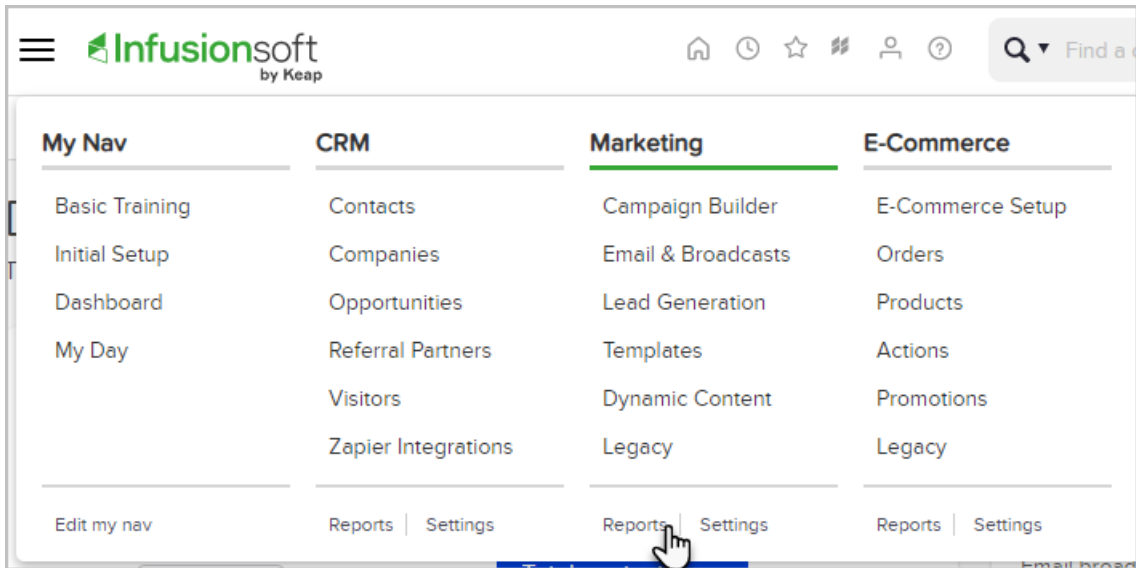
Infusionsoft by Keap

Find a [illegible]

My Nav
Basic Training
Initial Setup
Dashboard
My Day
Edit my nav

CRM
Contacts
Companies
Opportunities
Referral Partners
Visitors
Zapier Integrations
Reports | Settings

Marketing
Campaign Builder
Email & Broadcasts
Lead Generation
Templates
Dynamic Content
Legacy
Reports | Settings

E-Commerce
E-Commerce Setup
Orders
Products
Actions
Promotions
Legacy
Reports | Settings